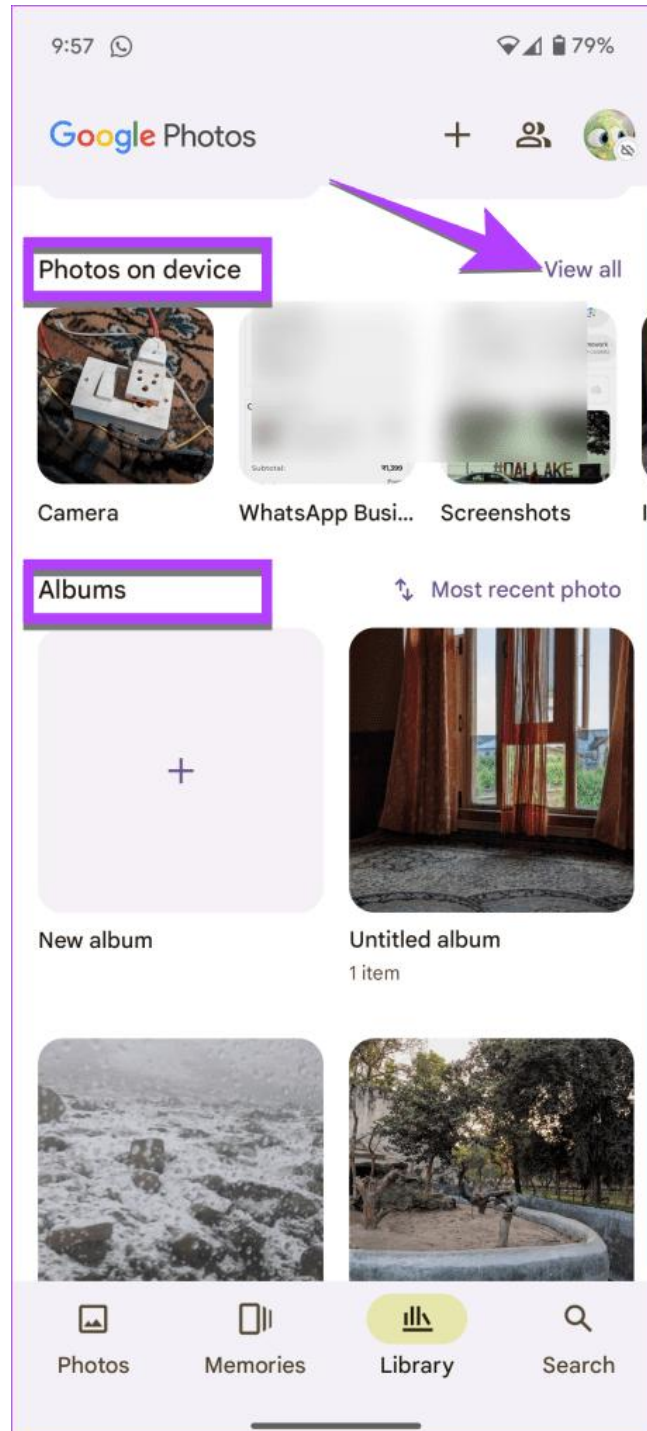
9:57

79%

Google Photos

Photos on device

View all

Subtotal: ₹1,399

#DALLAKE

Camera

WhatsApp Busi...

Screenshots

Albums

Most recent photo

+

New album

Untitled album

1 item

Photos

Memories

Library

Search